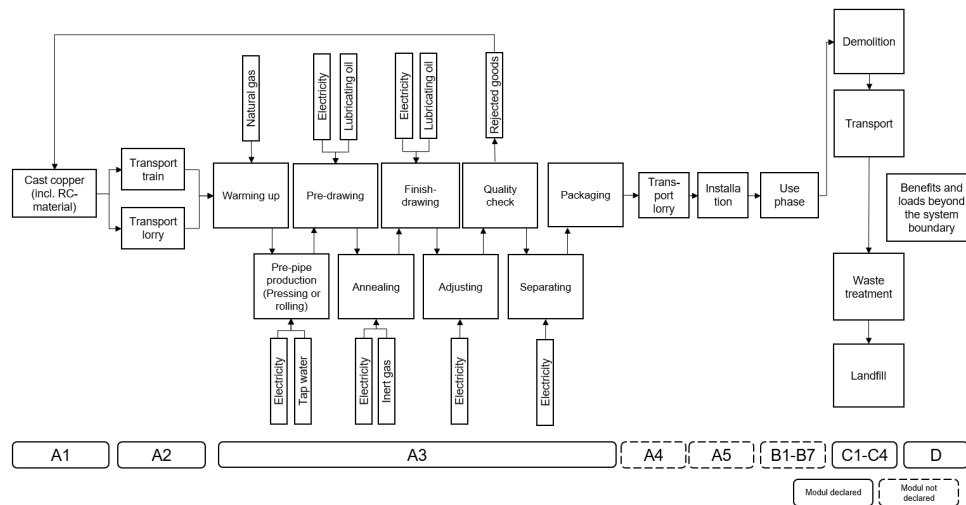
Cast copper (incl. RC-material)

Transport train

Transport lorry

Natural gas

Warming up

Pre-pipe production (Pressing or rolling)

Electricity

Tap water

Electricity

Lubricating oil

Pre-drawing

Annealing

Electricity

Inert gas

Electricity

Lubricating oil

Finish-drawing

Adjusting

Electricity

Rejected goods

Quality check

Separating

Electricity

Packaging

Trans-port lorry

Installa tion

Use phase

Demolition

Transport

Benefits and loads beyond the system boundary

Waste treatment

Landfill

A1

A2

A3

A4

A5

B1-B7

C1-C4

D

Modul declared

Modul not declared